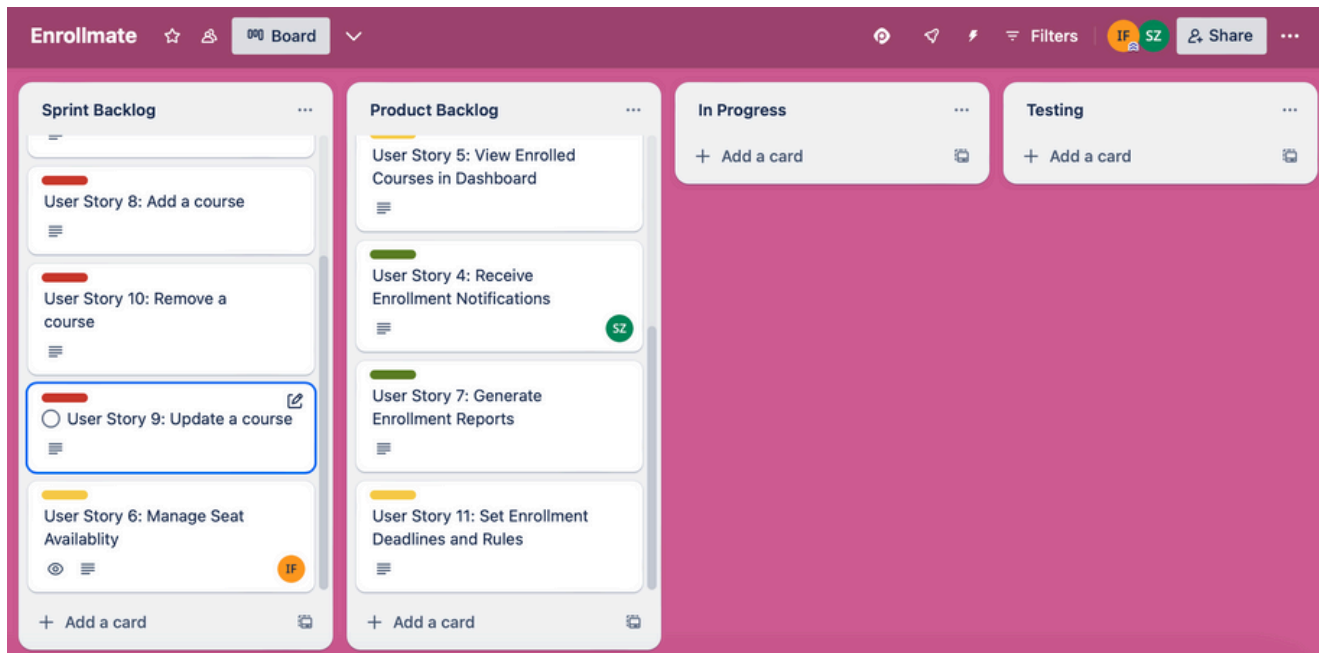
Enrollmate Board Filters IF SZ Share ...

Sprint Backlog ...

User Story 8: Add a course

User Story 10: Remove a course

User Story 9: Update a course

User Story 6: Manage Seat Availablity

IF

+ Add a card

Product Backlog ...

User Story 5: View Enrolled Courses in Dashboard

User Story 4: Receive Enrollment Notifications

SZ

User Story 7: Generate Enrollment Reports

User Story 11: Set Enrollment Deadlines and Rules

+ Add a card

In Progress ...

+ Add a card

Testing ...

+ Add a card